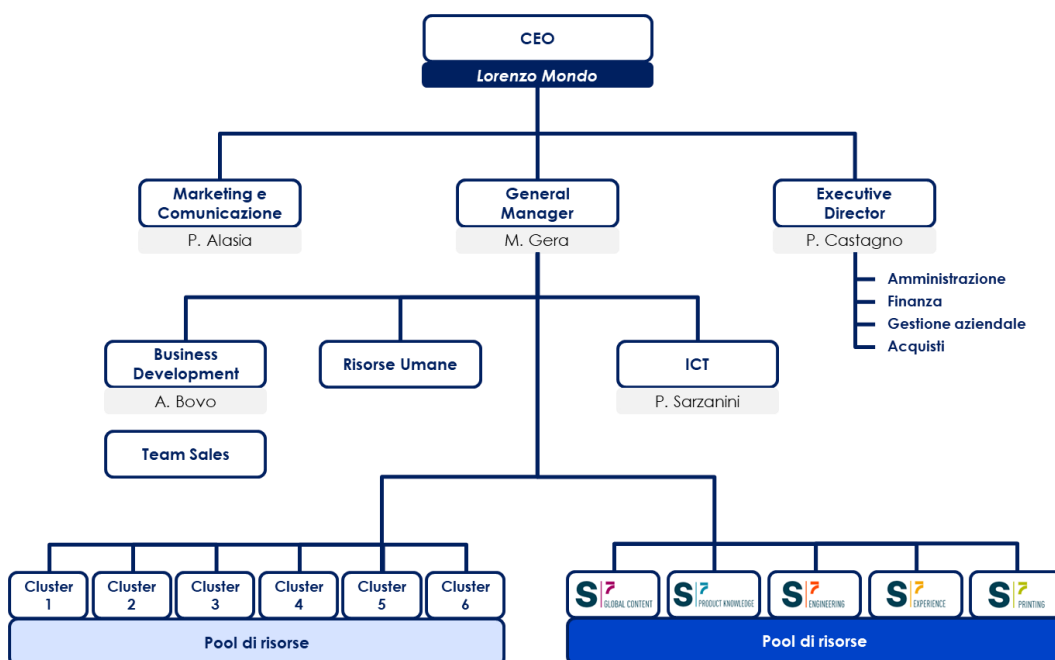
CEO
Lorenzo Mondo

Marketing e Comunicazione
P. Alasia

General Manager
M. Gera

Executive Director
P. Castagno

Amministrazione
Finanza
Gestione aziendale
Acquisti

Business Development
A. Bovo

Team Sales

Risorse Umane

ICT
P. Sarzanini

Cluster 1
Cluster 2
Cluster 3
Cluster 4
Cluster 5
Cluster 6

Pool di risorse

S|7 GLOBAL CONTENT
S|7 PRODUCT KNOWLEDGE
S|7 ENGINEERING
S|7 EXPERIENCE
S|7 PRINTING

Pool di risorse